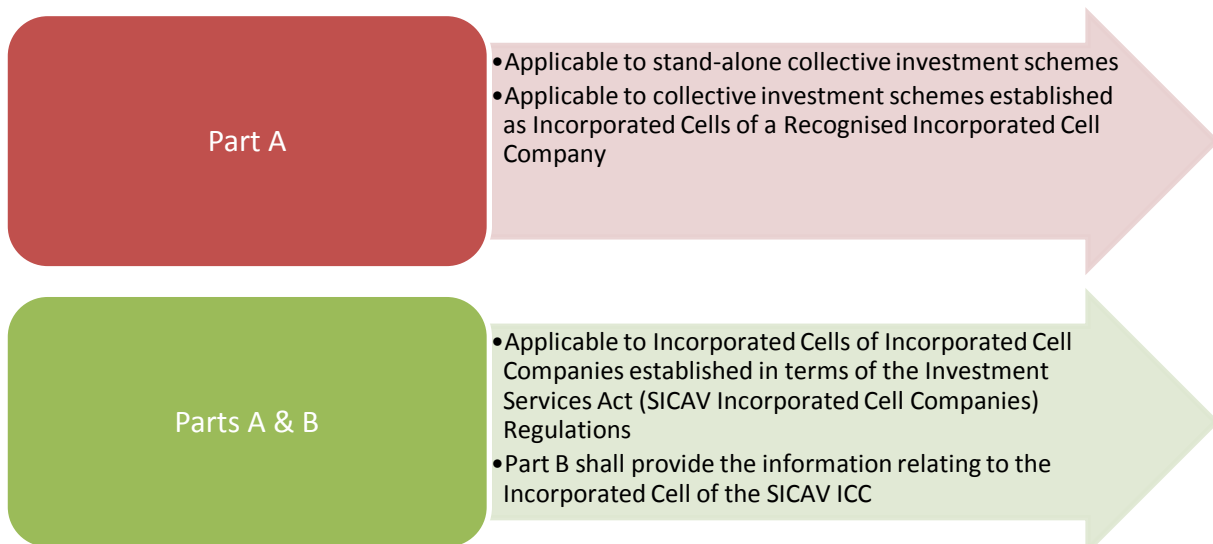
Part A

•Applicable to stand-alone collective investment schemes
•Applicable to collective investment schemes established as Incorporated Cells of a Recognised Incorporated Cell Company

Parts A & B

•Applicable to Incorporated Cells of Incorporated Cell Companies established in terms of the Investment Services Act (SICAV Incorporated Cell Companies) Regulations
•Part B shall provide the information relating to the Incorporated Cell of the SICAV ICC